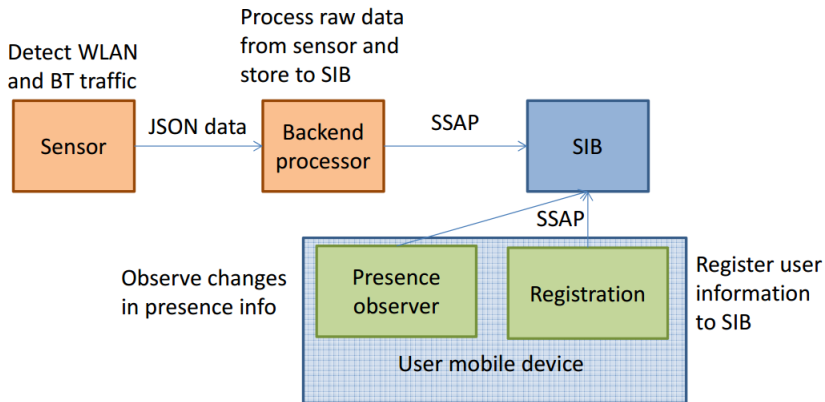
Process raw data from sensor and store to SIB

Detect WLAN and BT traffic

Sensor

JSON data

Backend processor

SSAP

SIB

SSAP

Observe changes in presence info

Presence observer

Registration

Register user information to SIB

User mobile device